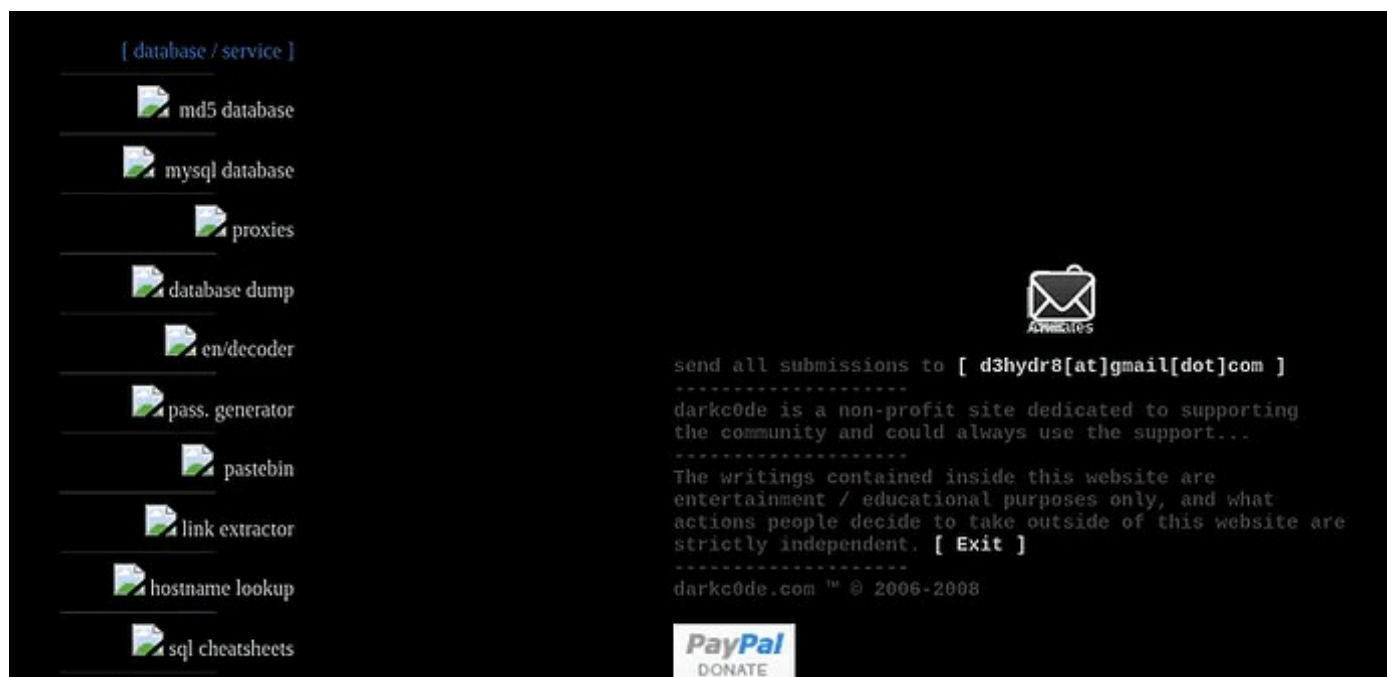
[ database / service ]

md5 database

mysql database

proxies

database dump

en/decoder

pass. generator

pastebin

link extractor

hostname lookup

sql cheatsheets

Affiliates

send all submissions to [ d3hydr8[at]gmail[dot]com ]

--------------------

darkc0de is a non-profit site dedicated to supporting the community and could always use the support...

--------------------

The writings contained inside this website are entertainment / educational purposes only, and what actions people decide to take outside of this website are strictly independent. [ Exit ]

--------------------

darkc0de.com ™ © 2006-2008

PayPal DONATE